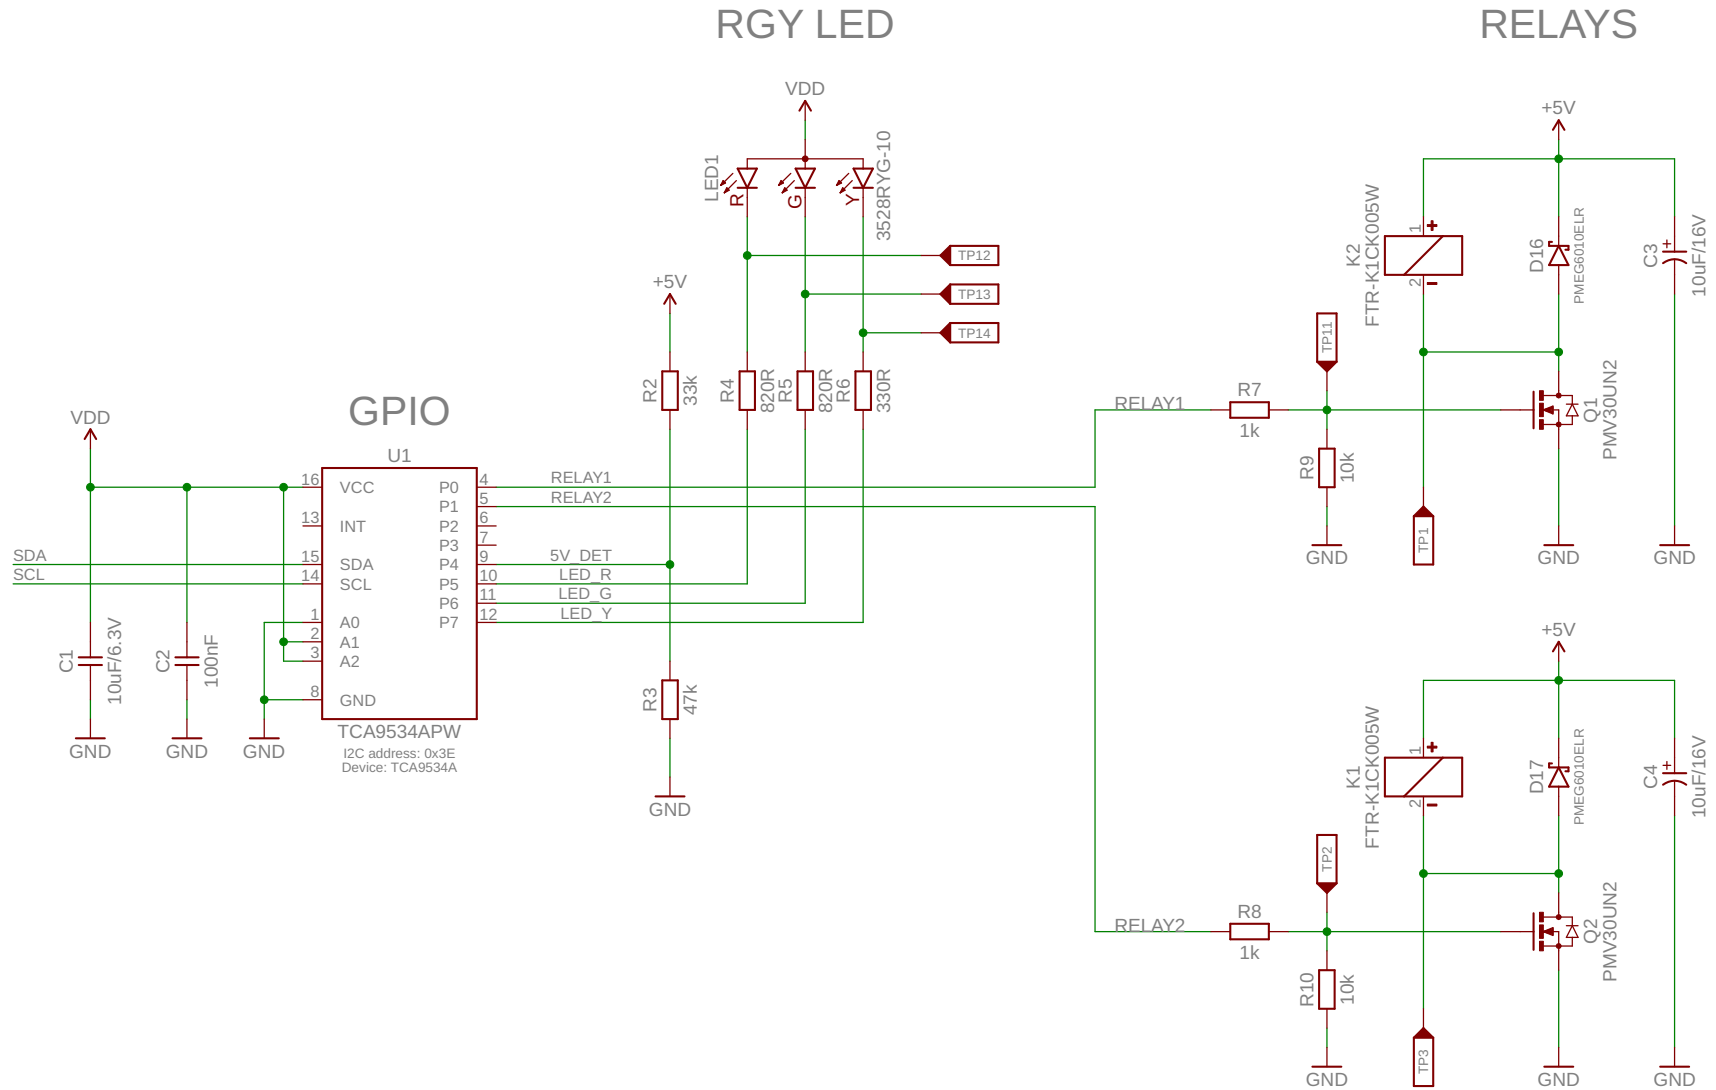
RGY LED

RELAYS

GPIO

VDD

U1

16 VCC
13 INT
15 SDA
14 SCL
1 A0
2 A1
3 A2
8 GND

P0 4
P1 5
P2 6
P3 7
P4 9
P5 10
P6 11
P7 12

TCA9534APW
I2C address: 0x3E
Device: TCA9534A

SDA
SCL

RELAY1
RELAY2
5V_DET
LED_R
LED_G
LED_Y

C1 10uF/6.3V
C2 100nF

GND GND GND

+5V
R2 33k
R3 47k
GND

VDD
LED1
R G Y
3528RYG-10
TP12
TP13
TP14
R4 820R
R5 820R
R6 330R

+5V
K2 FTR-K1CK005W
1 + 2 −
D16 PMEG6010ELR
C3 10uF/16V
TP11
RELAY1
R7 1k
R9 10k
Q1 PMV30UN2
TP1
GND GND GND

+5V
K1 FTR-K1CK005W
1 + 2 −
D17 PMEG6010ELR
C4 10uF/16V
TP2
RELAY2
R8 1k
R10 10k
Q2 PMV30UN2
TP3
GND GND GND